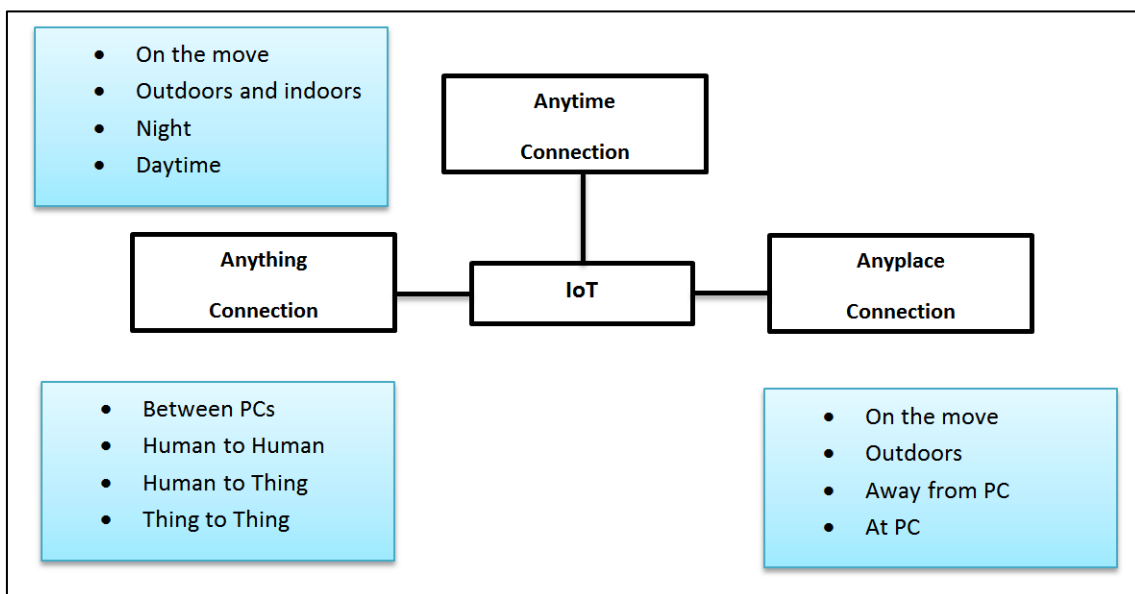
- On the move
- Outdoors and indoors
- Night
- Daytime

Anytime Connection

Anything Connection

IoT

Anyplace Connection

- Between PCs
- Human to Human
- Human to Thing
- Thing to Thing

- On the move
- Outdoors
- Away from PC
- At PC